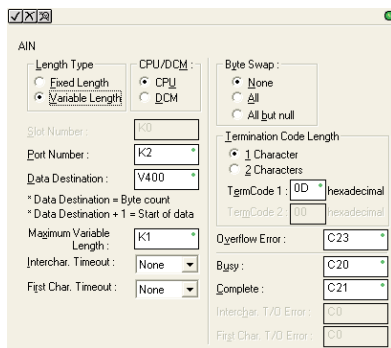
AIN

Length Type
Fixed Length
Variable Length

CPU/DCM :
CPU
DCM

Byte Swap :
None
All
All but null

Slot Number : K0

Port Number : K2

Data Destination : V400

* Data Destination = Byte count
* Data Destination + 1 = Start of data

Maximum Variable Length : K1

Interchar. Timeout : None

First Char. Timeout : None

Termination Code Length
1 Character
2 Characters

TermCode 1 : 0D hexadecimal

TermCode 2 : 00 hexadecimal

Overflow Error : C23

Busy : C20

Complete : C21

Interchar. T/O Error : C0

First Char. T/O Error : C0